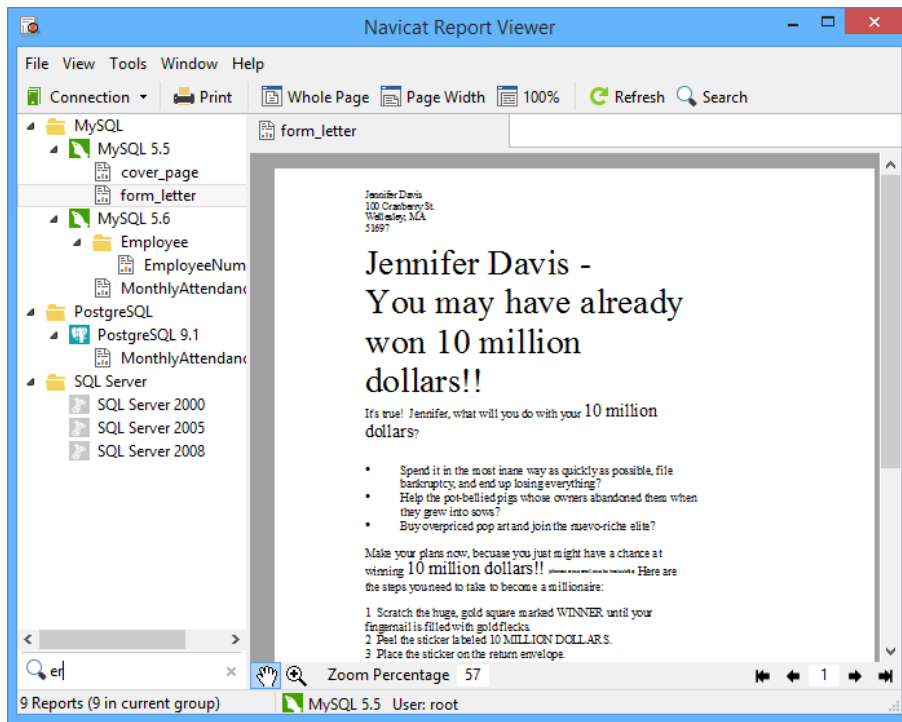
Navicat Report Viewer

File View Tools Window Help

Connection Print Whole Page Page Width 100% Refresh Search

MySQL
MySQL 5.5
cover_page
form_letter
MySQL 5.6
Employee
EmployeeNum
MonthlyAttendanc
PostgreSQL
PostgreSQL 9.1
MonthlyAttendanc
SQL Server
SQL Server 2000
SQL Server 2005
SQL Server 2008

er

form_letter

Jennifer Davis
100 Cranberry St.
Wellesley, MA
51697

Jennifer Davis - You may have already won 10 million dollars!!

It's true! Jennifer, what will you do with your 10 million dollars?

• Spend it in the most inane way as quickly as possible, file barkruptcy, and end up losing everything?
• Help the pot-bellied pigs whose owners abandoned them when they grew into sows?
• Buy overpriced pop art and join the nuevo-riche elite?

Make your plans now, becuase you just might have a chance at winning 10 million dollars!! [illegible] Here are the steps you need to take to become a millionaire:

1 Scratch the huge, gold square marked WINNER until your fingernail is filled with gold flecks.
2 Peel the sticker labeled 10 MILLION DOLLARS.
3 Place the sticker on the return envelope.

Zoom Percentage 57

1

9 Reports (9 in current group) MySQL 5.5 User: root